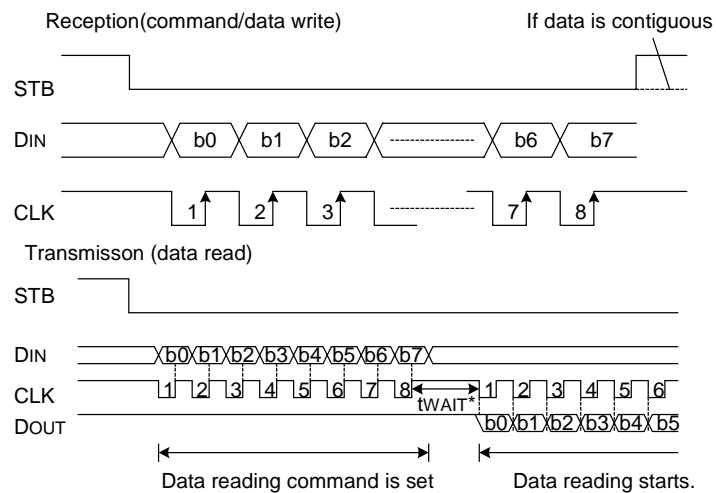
Reception(command/data write)

If data is contiguous

STB

DIN

b0 b1 b2 b6 b7

CLK

1 2 3 7 8

Transmisson (data read)

STB

DIN

b0 b1 b2 b3 b4 b5 b6 b7

CLK

1 2 3 4 5 6 7 8

tWAIT*

1 2 3 4 5 6

DOUT

b0 b1 b2 b3 b4 b5

Data reading command is set

Data reading starts.